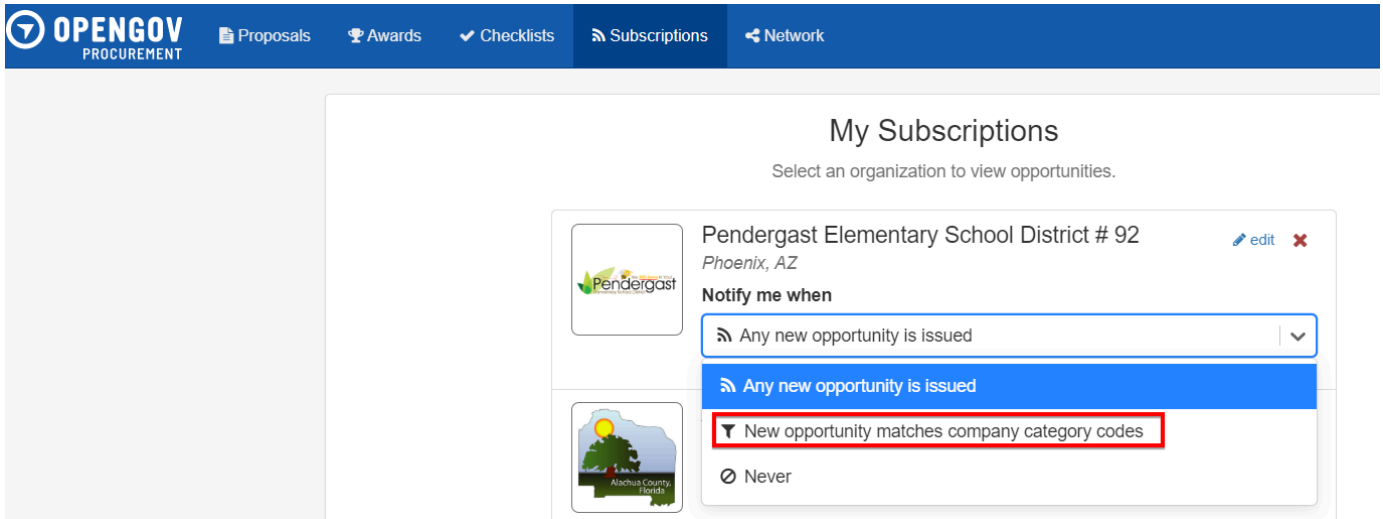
OPENGOV PROCUREMENT

Proposals Awards Checklists Subscriptions Network

My Subscriptions

Select an organization to view opportunities.

Pendergast

Pendergast Elementary School District # 92

edit

Phoenix, AZ

Notify me when

Any new opportunity is issued

Any new opportunity is issued

New opportunity matches company category codes

Never

Alachua County, Florida